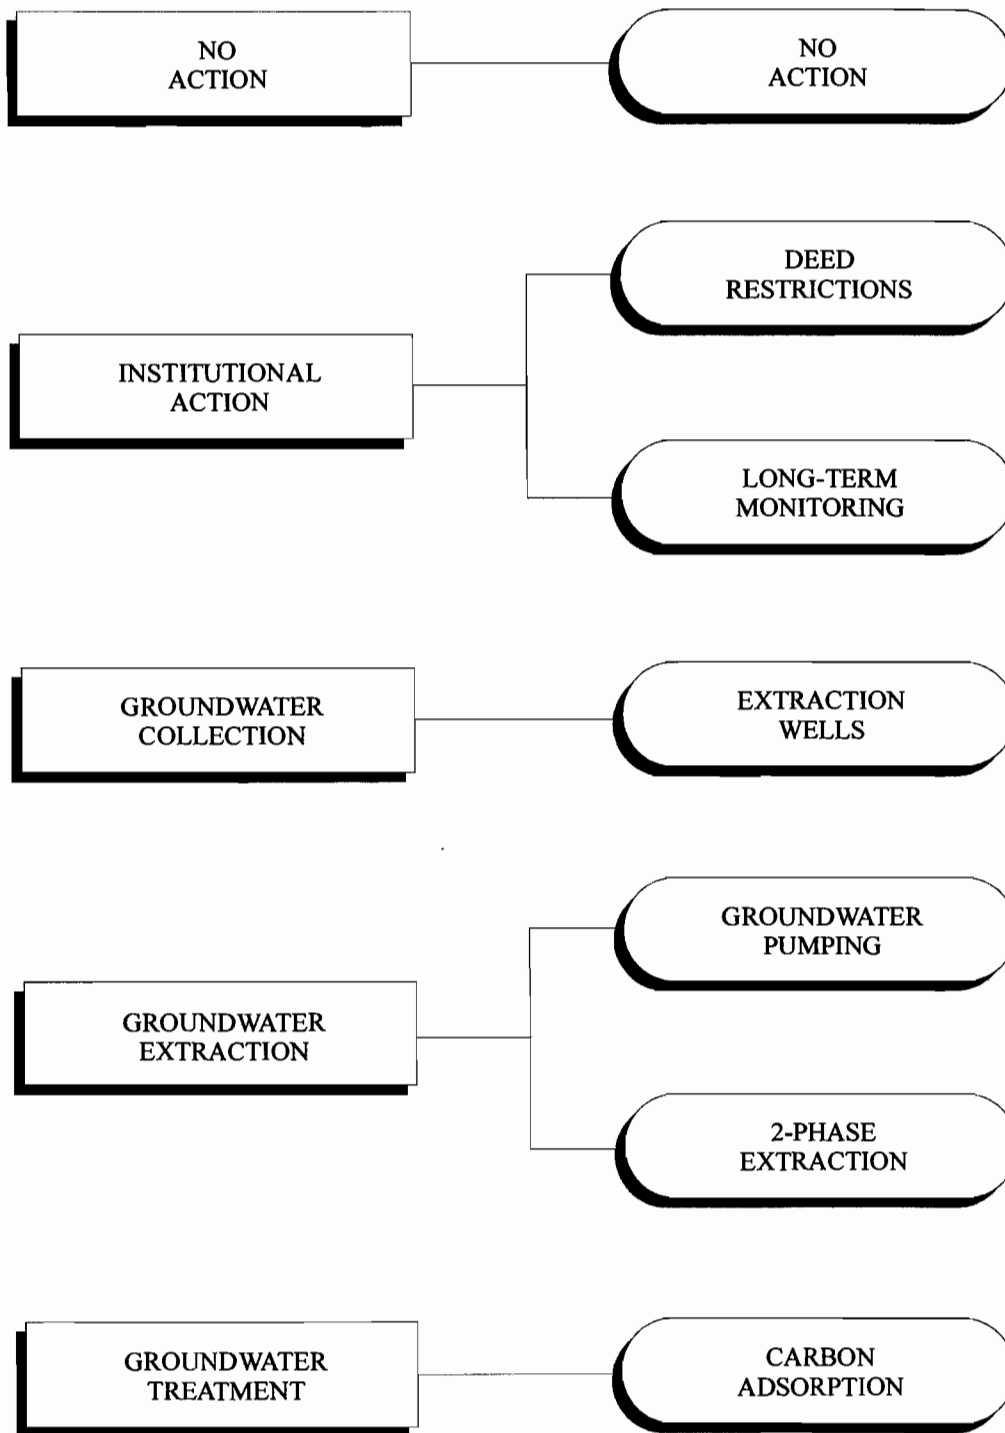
NO ACTION

NO ACTION

DEED RESTRICTIONS

INSTITUTIONAL ACTION

LONG-TERM MONITORING

GROUNDWATER COLLECTION

EXTRACTION WELLS

GROUNDWATER PUMPING

GROUNDWATER EXTRACTION

2-PHASE EXTRACTION

GROUNDWATER TREATMENT

CARBON ADSORPTION